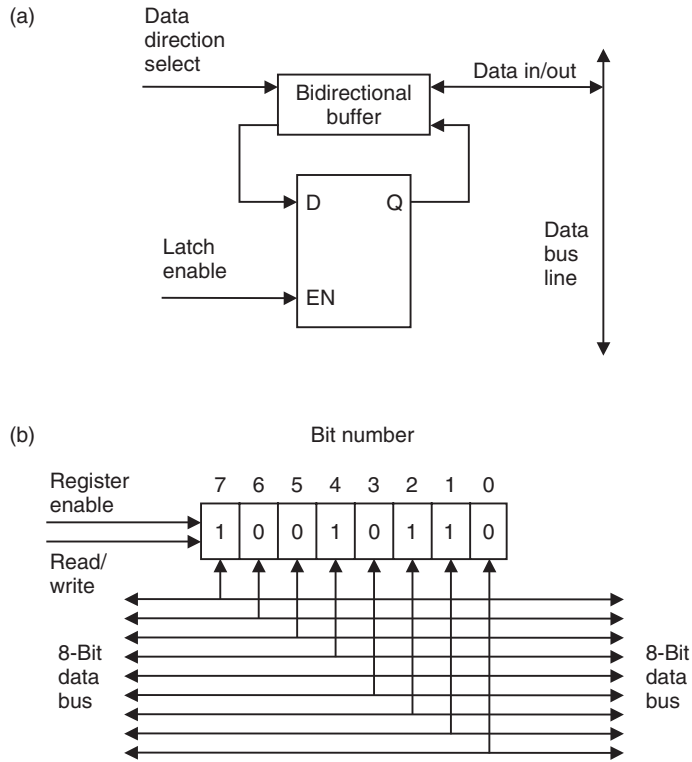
(a)

Data direction select

Bidirectional buffer

Data in/out

D

Q

Latch enable

EN

Data bus line

(b)

Bit number

Register enable

Read/ write

| 7 | 6 | 5 | 4 | 3 | 2 | 1 | 0 |
|---|---|---|---|---|---|---|---|
| 1 | 0 | 0 | 1 | 0 | 1 | 1 | 0 |

8-Bit data bus

8-Bit data bus